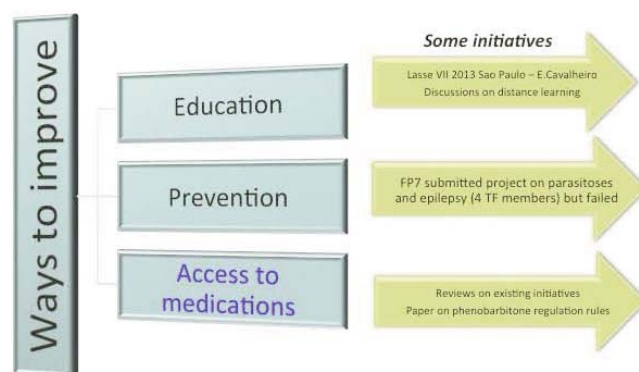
Ways to improve

Education

Prevention

Access to medications

Some initiatives

Lasse VII 2013 Sao Paulo – E.Cavalheiro
Discussions on distance learning

FP7 submitted project on parasitoses and epilepsy (4 TF members) but failed

Reviews on existing initiatives
Paper on phenobarbitone regulation rules